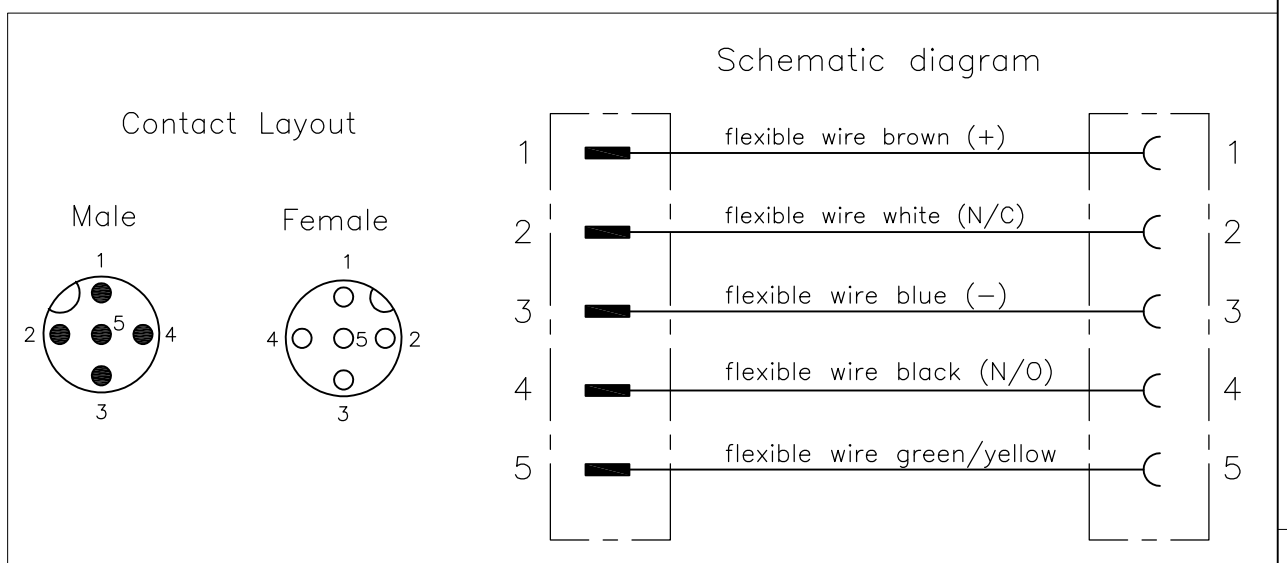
Contact Layout

Male

1
2 5 4
3

Female

1
4 5 2
3

Schematic diagram

1 flexible wire brown (+) 1
2 flexible wire white (N/C) 2
3 flexible wire blue (−) 3
4 flexible wire black (N/O) 4
5 flexible wire green/yellow 5